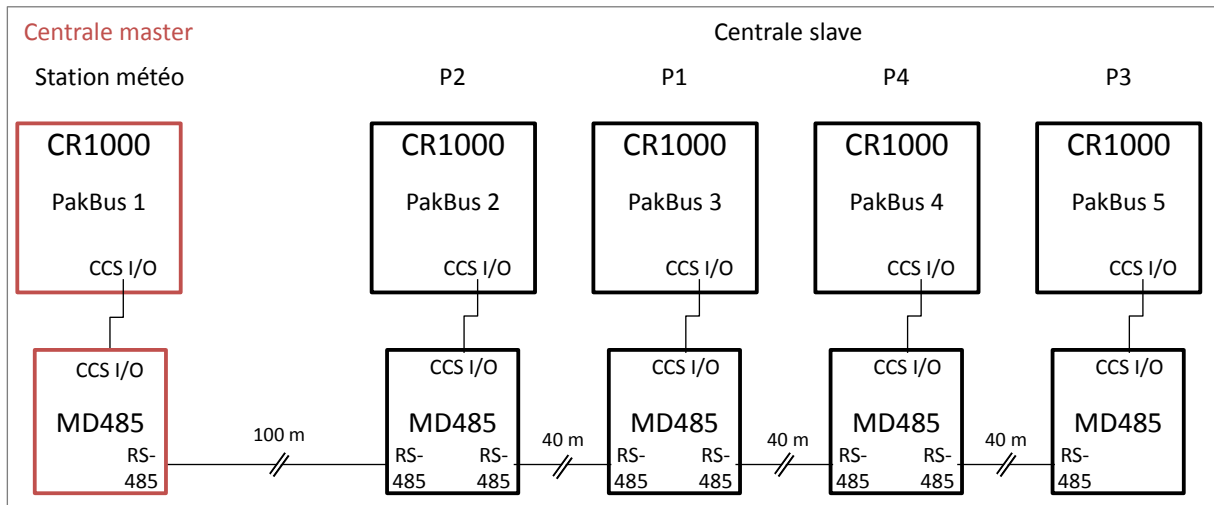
Centrale master

Centrale slave

Station météo

P2

P1

P4

P3

CR1000
PakBus 1
CCS I/O

CR1000
PakBus 2
CCS I/O

CR1000
PakBus 3
CCS I/O

CR1000
PakBus 4
CCS I/O

CR1000
PakBus 5
CCS I/O

CCS I/O
MD485
RS-485

100 m

CCS I/O
MD485
RS-485 RS-485

40 m

CCS I/O
MD485
RS-485 RS-485

40 m

CCS I/O
MD485
RS-485 RS-485

40 m

CCS I/O
MD485
RS-485